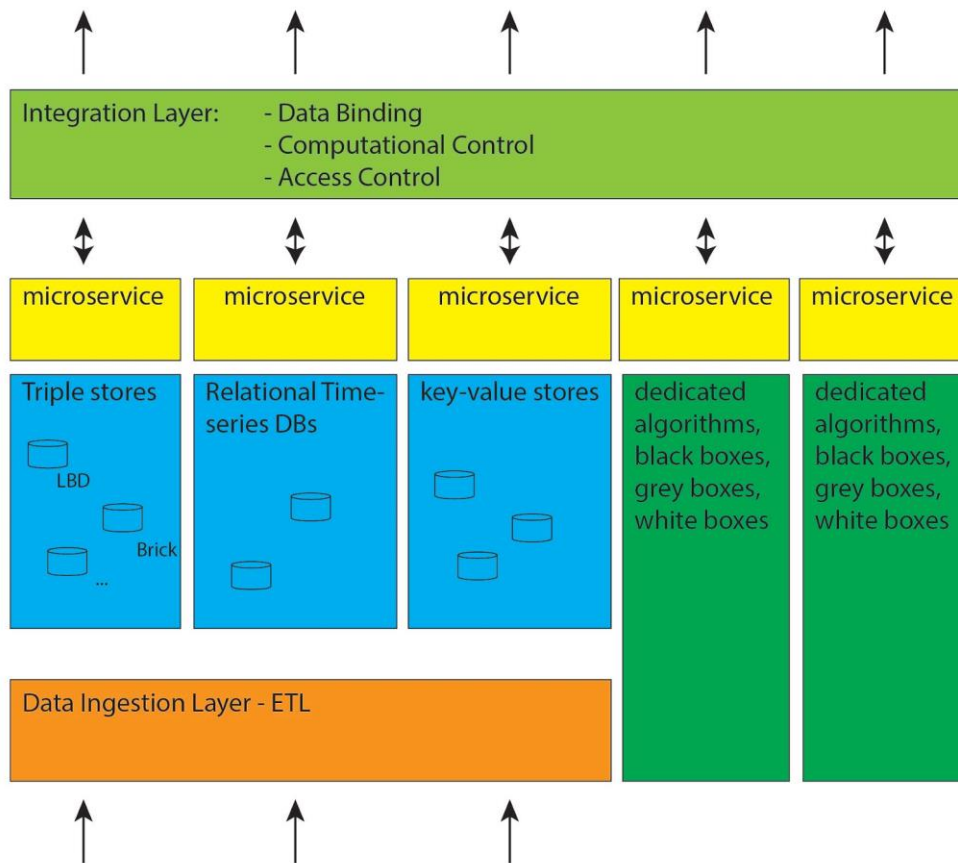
Integration Layer: - Data Binding
- Computational Control
- Access Control

microservice

microservice

microservice

microservice

microservice

Triple stores

LBD

Brick

...

Relational Time-series DBs

key-value stores

dedicated algorithms, black boxes, grey boxes, white boxes

dedicated algorithms, black boxes, grey boxes, white boxes

Data Ingestion Layer - ETL